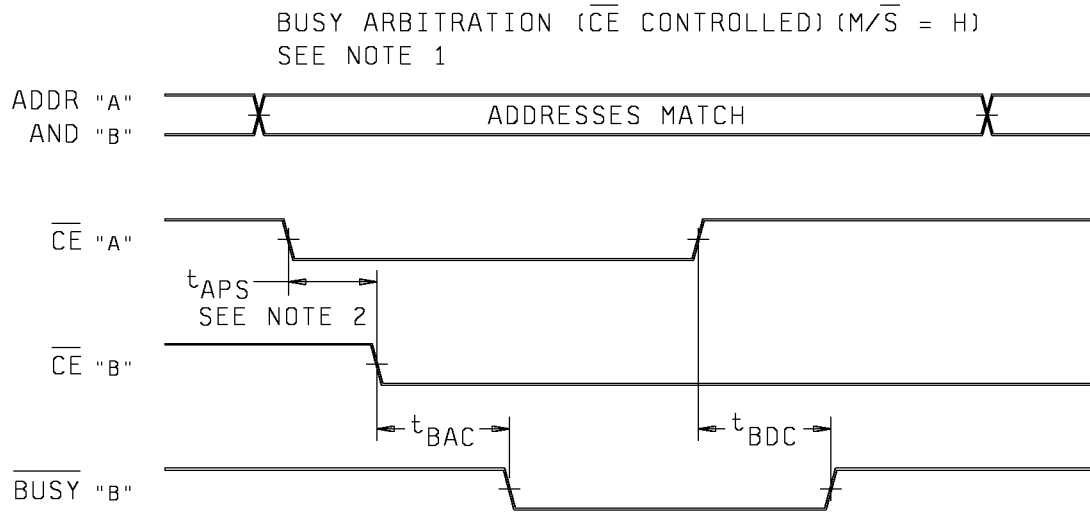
BUSY ARBITRATION ($\overline{CE}$ CONTROLLED) ($M/\overline{S}$ = H)
SEE NOTE 1

ADDR "A"
AND "B"

ADDRESSES MATCH

$\overline{CE}$ "A"

$t_{APS}$
SEE NOTE 2

$\overline{CE}$ "B"

$t_{BAC}$

$t_{BDC}$

$\overline{BUSY}$ "B"